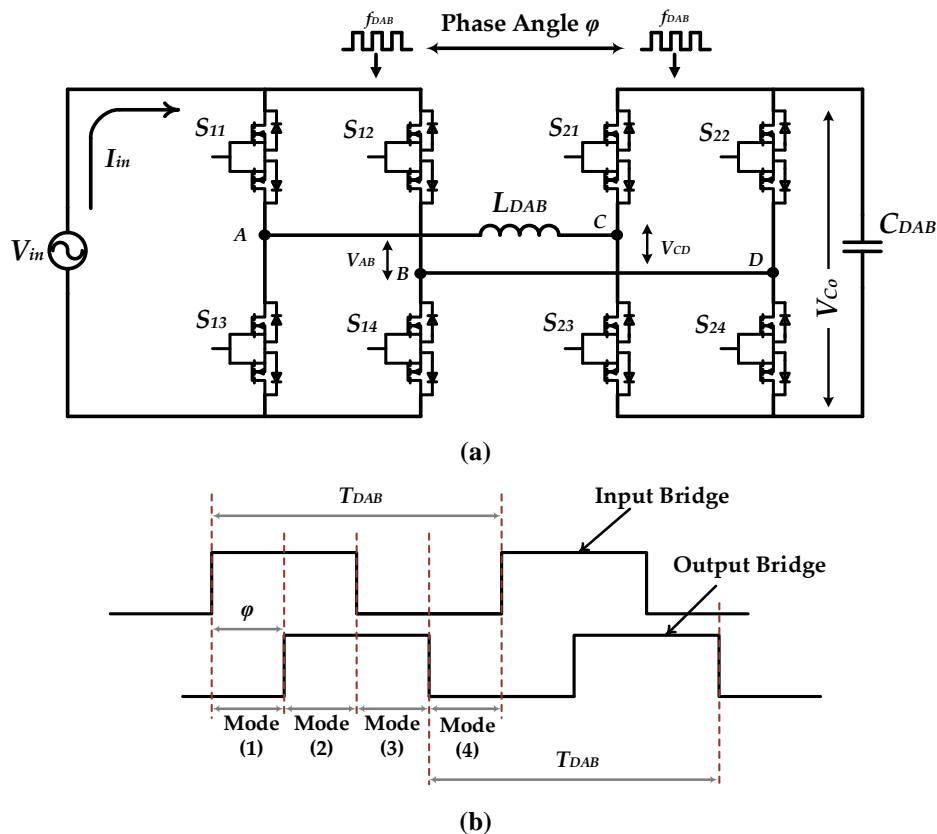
$f_{DAB}$ Phase Angle $\varphi$ $f_{DAB}$

$I_{in}$

$S_{11}$ $S_{12}$ $S_{21}$ $S_{22}$

$L_{DAB}$

A C

$V_{in}$

$V_{AB}$ B

$V_{CD}$ D

$C_{DAB}$

$V_{Co}$

$S_{13}$ $S_{14}$ $S_{23}$ $S_{24}$

(a)

$T_{DAB}$

Input Bridge

Output Bridge

$\varphi$

Mode (1) Mode (2) Mode (3) Mode (4)

$T_{DAB}$

(b)